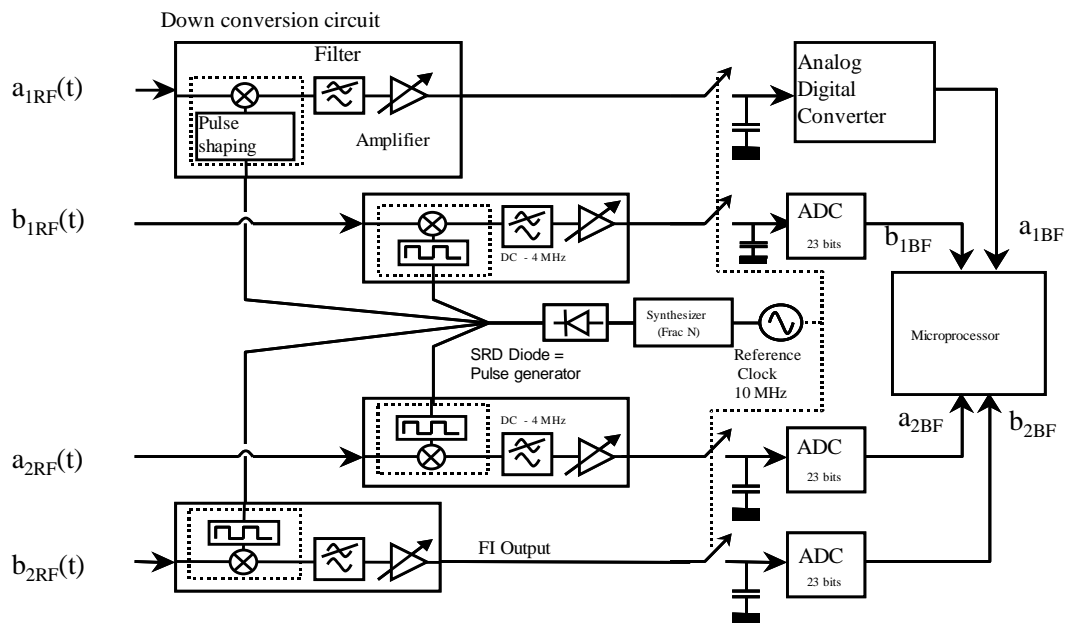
Down conversion circuit

Filter

$a_{1RF}(t)$

Pulse shaping

Amplifier

Analog Digital Converter

$b_{1RF}(t)$

DC - 4 MHz

ADC

23 bits

$b_{1BF}$

$a_{1BF}$

Synthesizer (Frac N)

SRD Diode = Pulse generator

Reference Clock 10 MHz

Microprocessor

DC - 4 MHz

$a_{2RF}(t)$

ADC

23 bits

$a_{2BF}$

$b_{2BF}$

$b_{2RF}(t)$

FI Output

ADC

23 bits